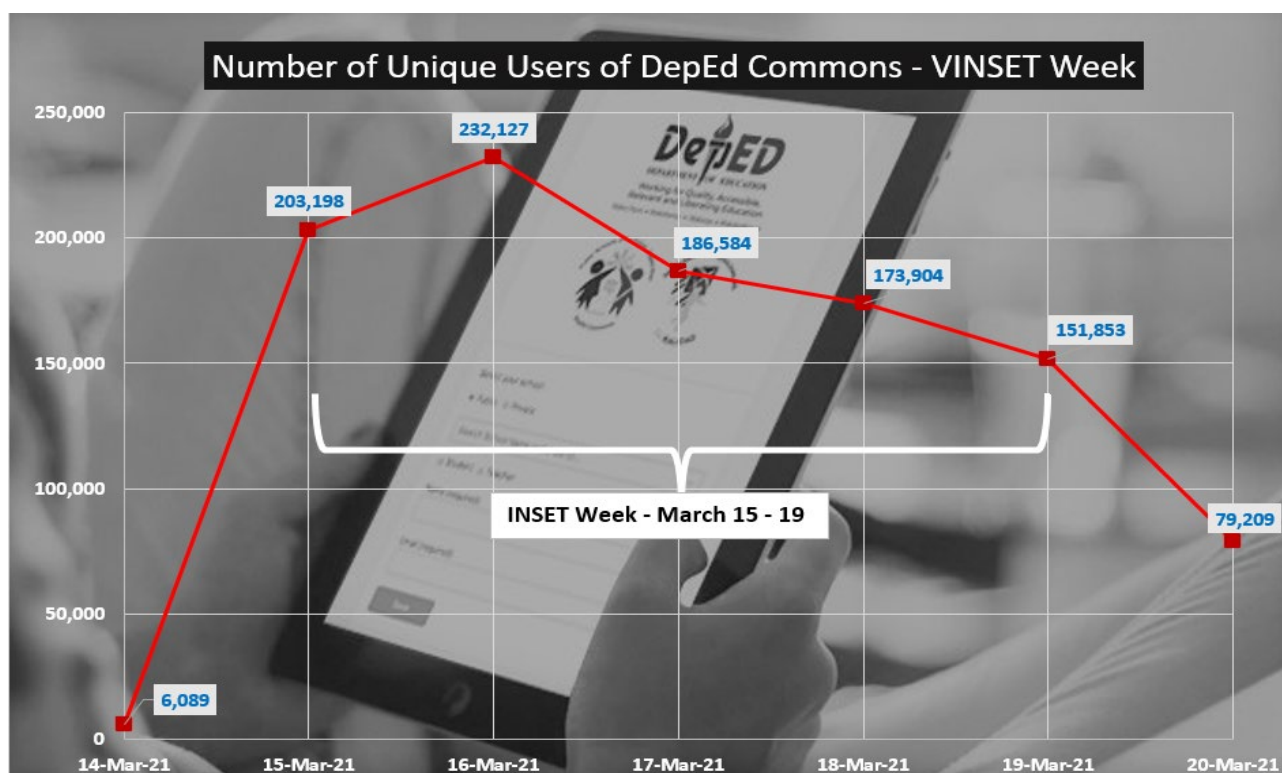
Number of Unique Users of DepEd Commons - VINSET Week

250,000
200,000
150,000
100,000
50,000
0

203,198
232,127
186,584
173,904
151,853
79,209
6,089

DepED
DEPARTMENT OF EDUCATION

INSET Week - March 15 - 19

14-Mar-21
15-Mar-21
16-Mar-21
17-Mar-21
18-Mar-21
19-Mar-21
20-Mar-21